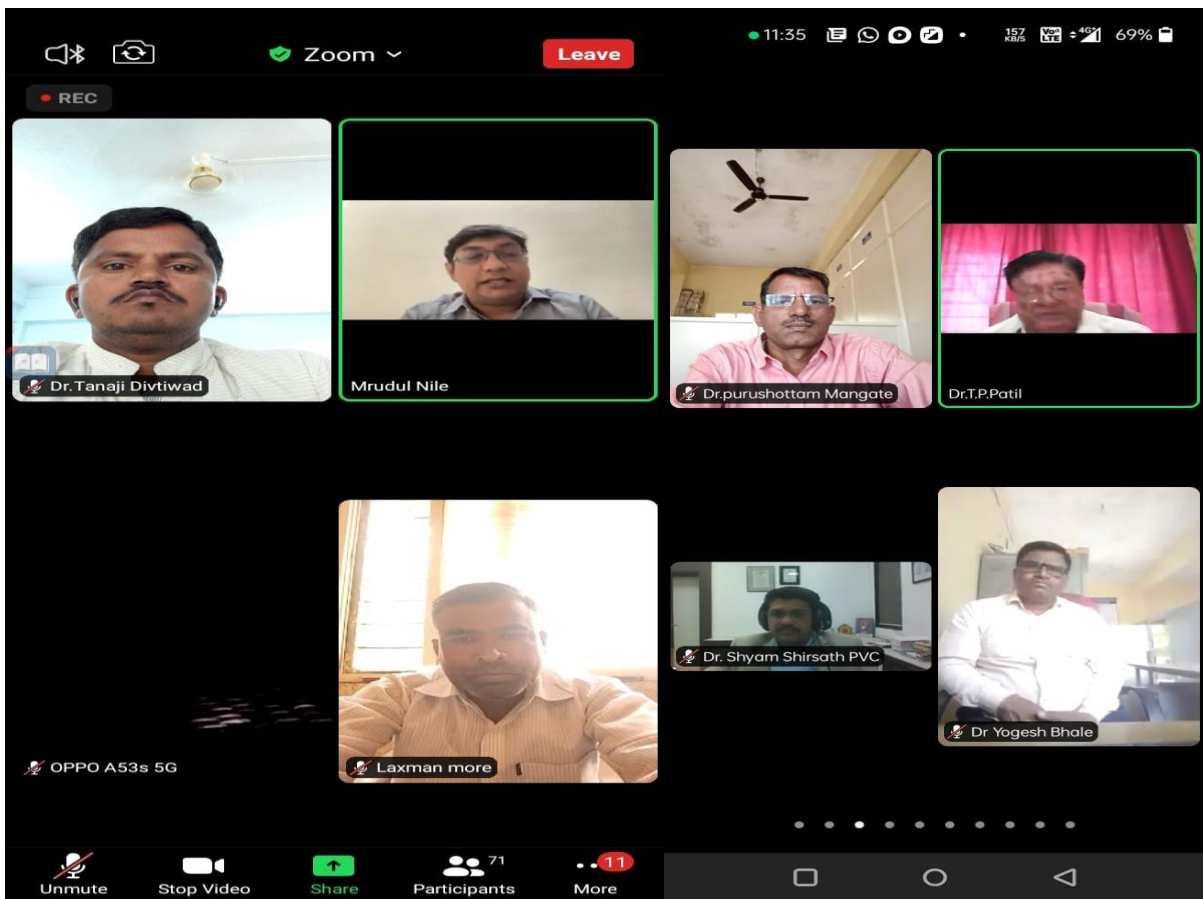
Zoom
Leave
REC
Dr.Tanaji Divtiwad
Mrudul Nile
OPPO A53s 5G
Laxman more
Unmute
Stop Video
Share
71
Participants
11
More

11:35
157 KB/S
69%
Dr.purushottam Mangate
Dr.T.P.Patil
Dr. Shyam Shirsath PVC
Dr Yogesh Bhale